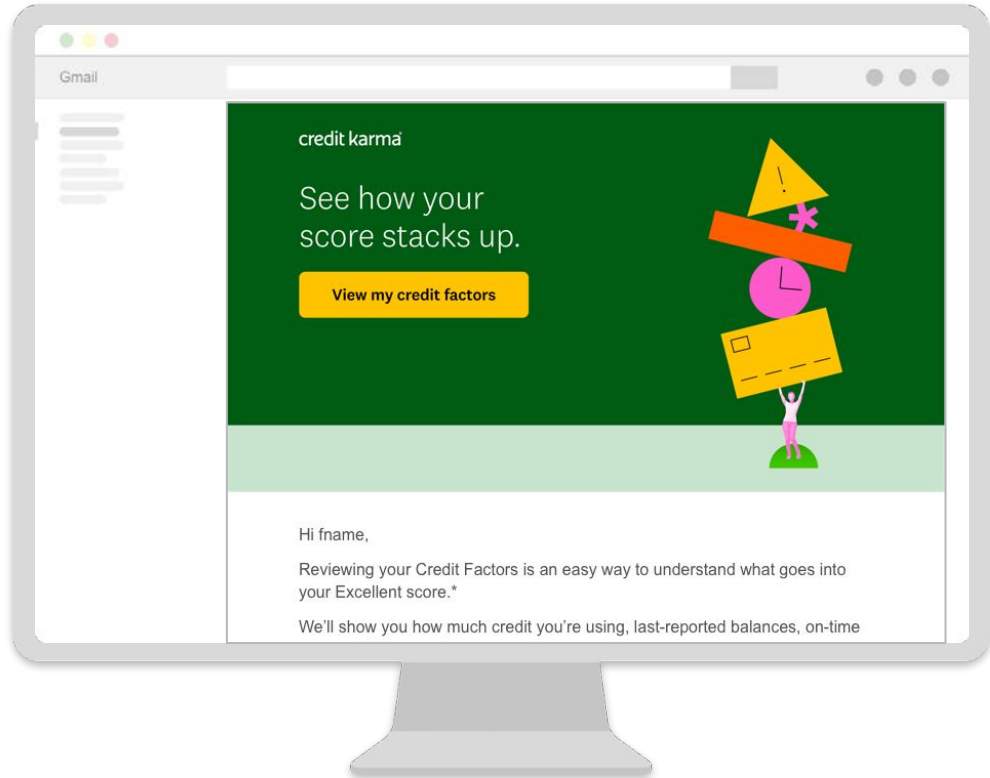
Gmail

credit karma

See how your score stacks up.

View my credit factors

!

Hi fname,

Reviewing your Credit Factors is an easy way to understand what goes into your Excellent score.*

We'll show you how much credit you're using, last-reported balances, on-time